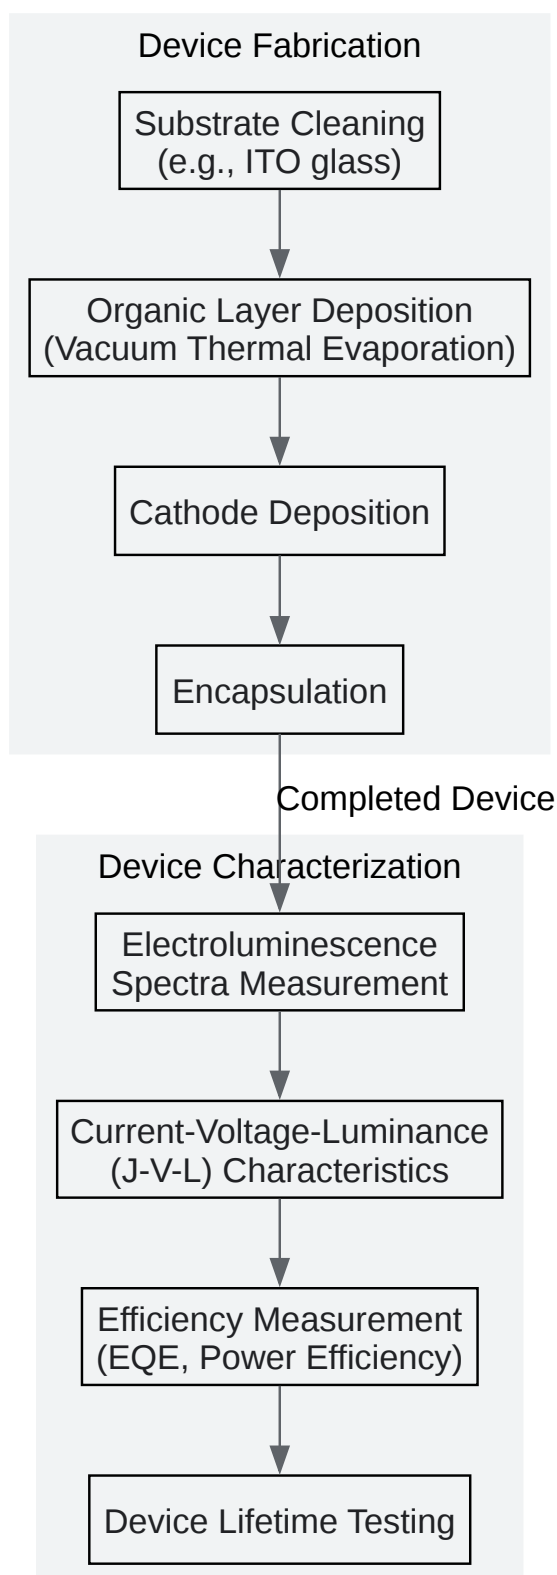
Device Fabrication

Substrate Cleaning (e.g., ITO glass)

Organic Layer Deposition (Vacuum Thermal Evaporation)

Cathode Deposition

Encapsulation

Completed Device

Device Characterization

Electroluminescence Spectra Measurement

Current-Voltage-Luminance (J-V-L) Characteristics

Efficiency Measurement (EQE, Power Efficiency)

Device Lifetime Testing